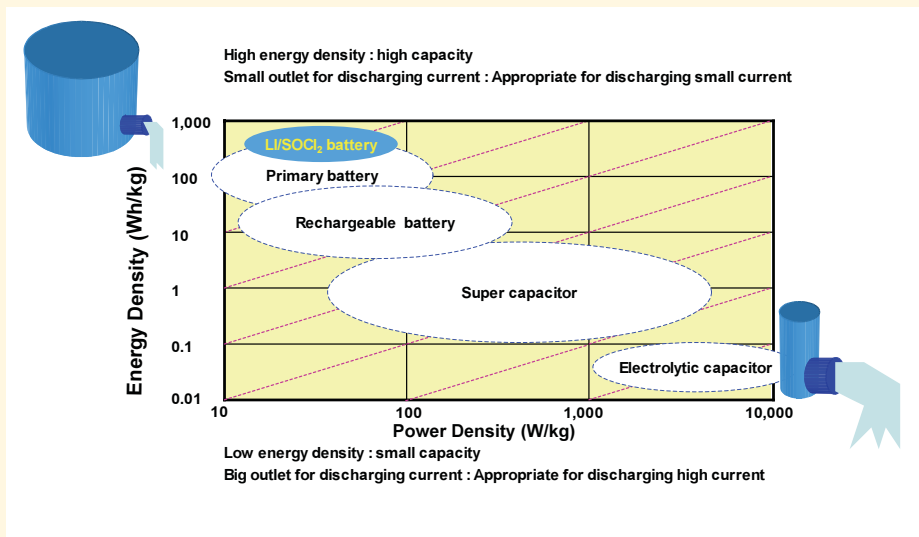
High energy density : high capacity
Small outlet for discharging current : Appropriate for discharging small current

Energy Density (Wh/kg)

1,000
100
10
1
0.1
0.01

LI/SOCl$_2$ battery
Primary battery
Rechargeable battery
Super capacitor
Electrolytic capacitor

10
100
1,000
10,000

Power Density (W/kg)

Low energy density : small capacity
Big outlet for discharging current : Appropriate for discharging high current